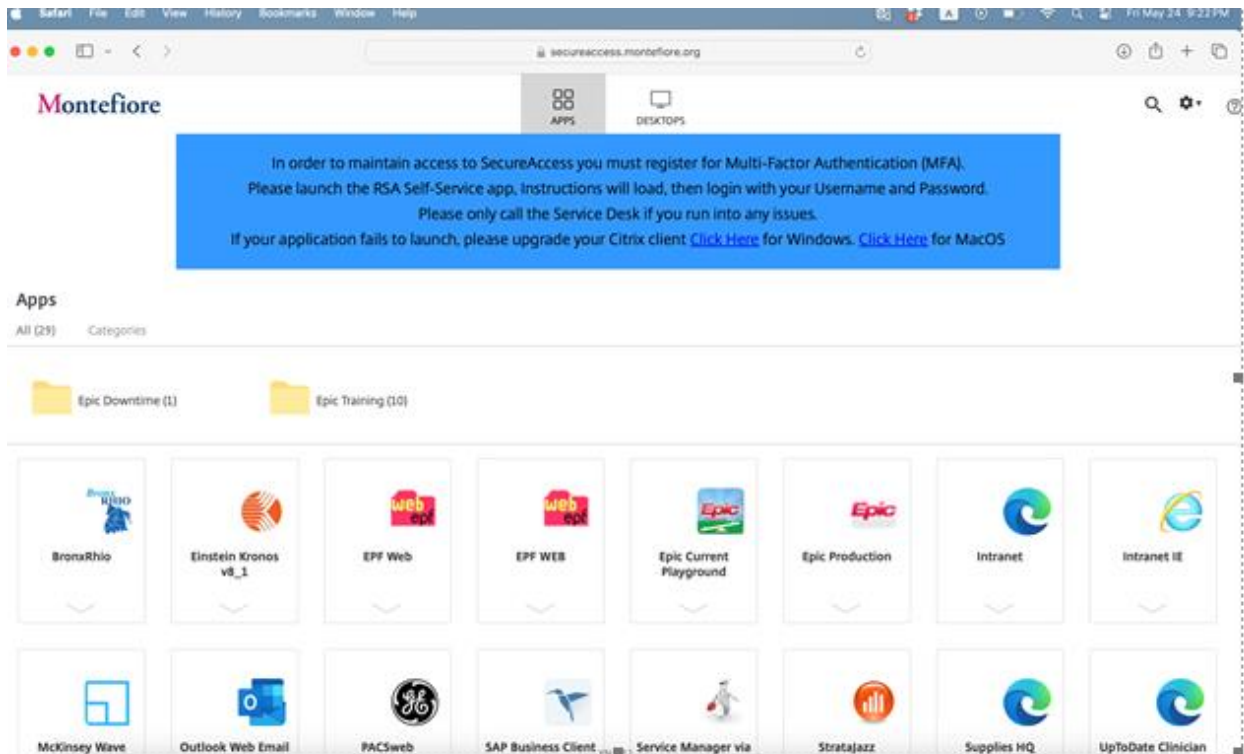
Safari File Edit View History Bookmarks Window Help

Fri May 24 9:23 PM

secureaccess.montefiore.org

Montefiore

APPS

DESKTOPS

In order to maintain access to SecureAccess you must register for Multi-Factor Authentication (MFA).
Please launch the RSA Self-Service app, Instructions will load, then login with your Username and Password.
Please only call the Service Desk if you run into any issues.
If your application fails to launch, please upgrade your Citrix client Click Here for Windows. Click Here for MacOS

Apps

All (29) Categories

Epic Downtime (1)

Epic Training (10)

BronxRhio

Einstein Kronos v8_1

EPF Web

EPF WEB

Epic Current Playground

Epic Production

Intranet

Intranet IE

McKinsey Wave

Outlook Web Email

PACSweb

SAP Business Client

Service Manager via

StrataJazz

Supplies HQ

UpToDate Clinician